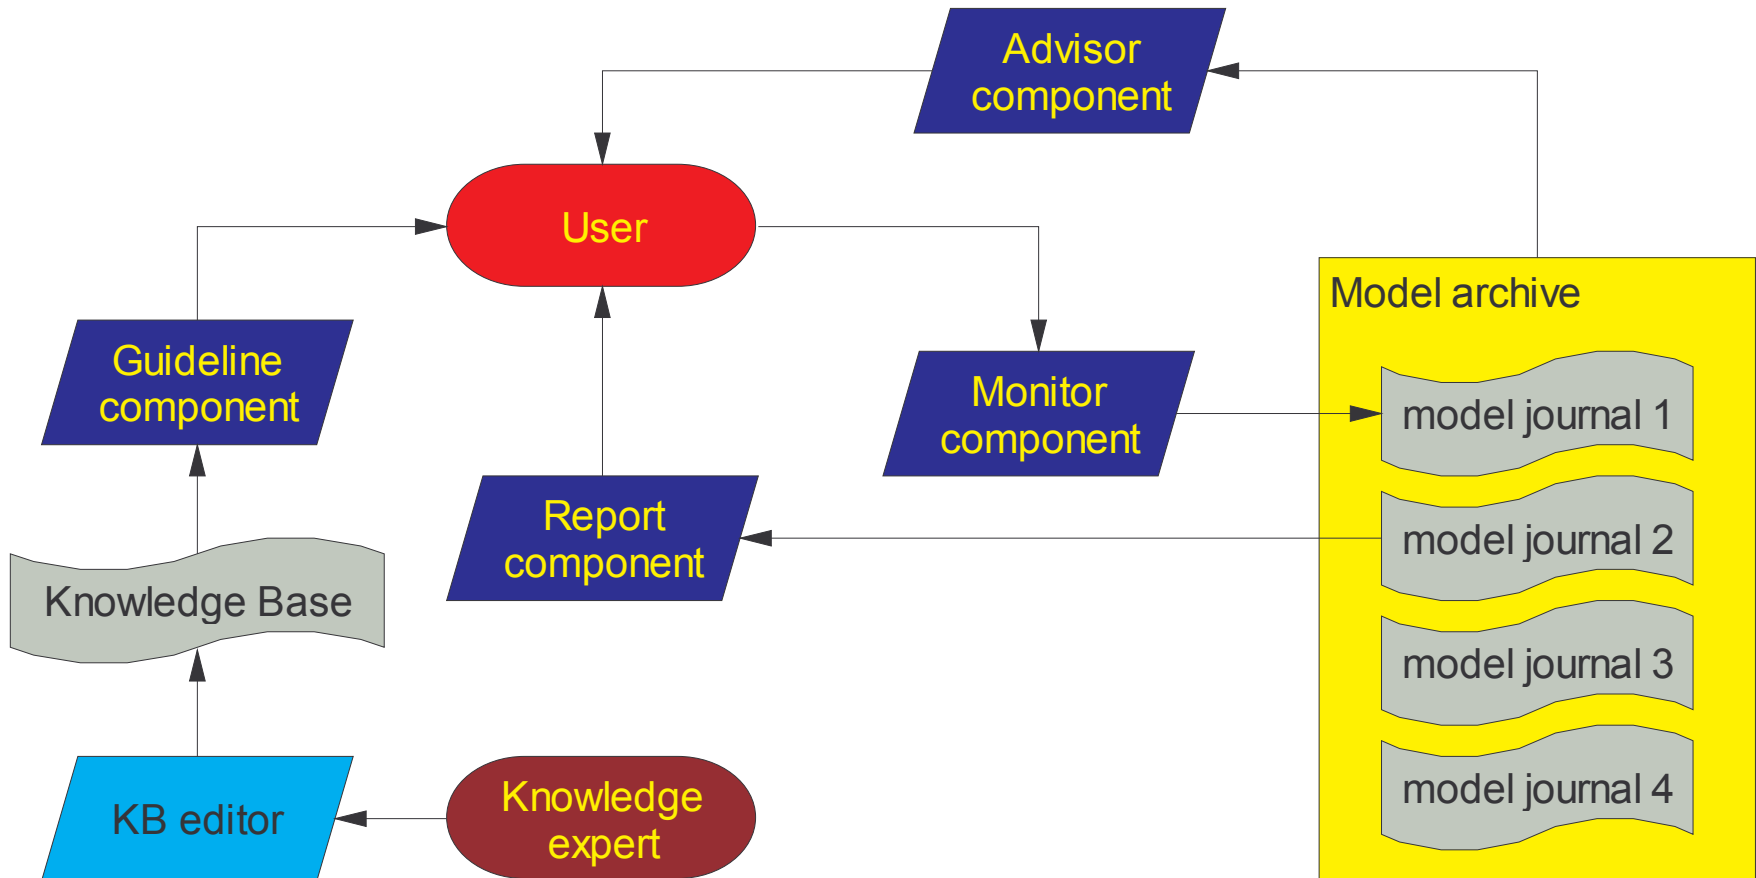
Advisor component

User

Guideline component

Monitor component

Model archive

model journal 1

model journal 2

model journal 3

model journal 4

Report component

Knowledge Base

KB editor

Knowledge expert